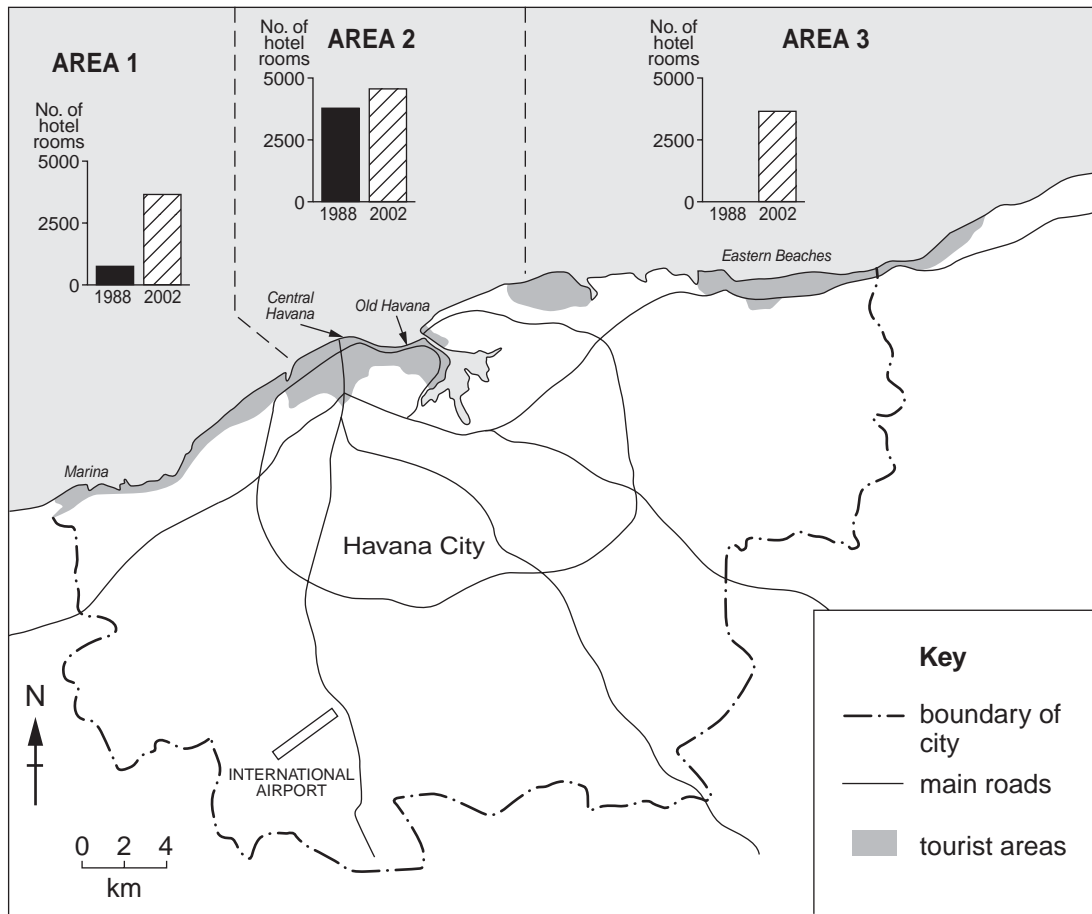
AREA 1

No. of hotel rooms
5000
2500
0
1988 2002

No. of hotel rooms
AREA 2
5000
2500
0
1988 2002

No. of hotel rooms
AREA 3
5000
2500
0
1988 2002

Eastern Beaches

Central Havana

Old Havana

Marina

Havana City

N

INTERNATIONAL AIRPORT

0 2 4
km

Key
boundary of city
main roads
tourist areas